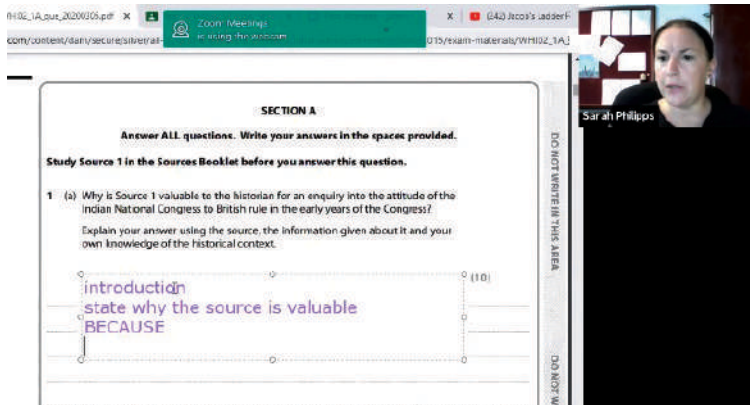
WHI02_1A_que_20200305.pdf ×

Zoom Meetings
is using the webcam

× (242) Jacob's ladder

com/content/dam/secure/silver/all-

015/exam-materials/WHI02_1A_

Sarah Philipps

SECTION A

Answer ALL questions. Write your answers in the spaces provided.

Study Source 1 in the Sources Booklet before you answer this question.

1 (a) Why is Source 1 valuable to the historian for an enquiry into the attitude of the Indian National Congress to British rule in the early years of the Congress?

Explain your answer using the source, the information given about it and your own knowledge of the historical context.

(10)

introduction
state why the source is valuable
BECAUSE

DO NOT WRITE IN THIS AREA

DO NOT W